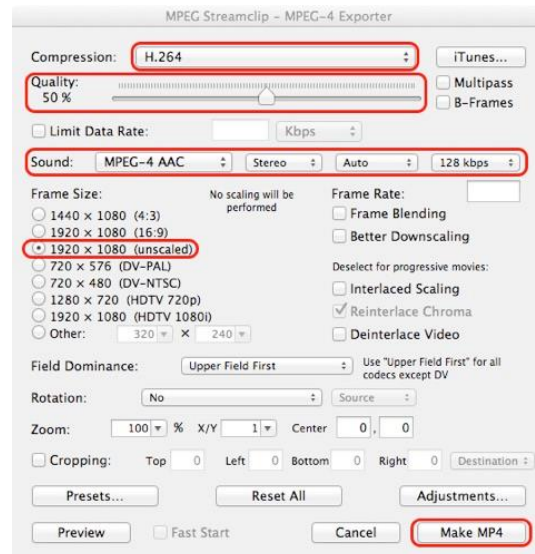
MPEG Streamclip - MPEG-4 Exporter

Compression: H.264 iTunes...

Quality: 50 %

Multipass
B-Frames

Limit Data Rate: Kbps

Sound: MPEG-4 AAC Stereo Auto 128 kbps

Frame Size:
No scaling will be performed
1440 × 1080 (4:3)
1920 × 1080 (16:9)
1920 × 1080 (unscaled)
720 × 576 (DV-PAL)
720 × 480 (DV-NTSC)
1280 × 720 (HDTV 720p)
1920 × 1080 (HDTV 1080i)
Other: 320 × 240

Frame Rate:
Frame Blending
Better Downscaling
Deselect for progressive movies:
Interlaced Scaling
Reinterlace Chroma
Deinterlace Video

Field Dominance: Upper Field First
Use "Upper Field First" for all codecs except DV

Rotation: No Source

Zoom: 100 % X/Y 1 Center 0 , 0

Cropping: Top 0 Left 0 Bottom 0 Right 0 Destination

Presets... Reset All Adjustments...

Preview Fast Start Cancel Make MP4